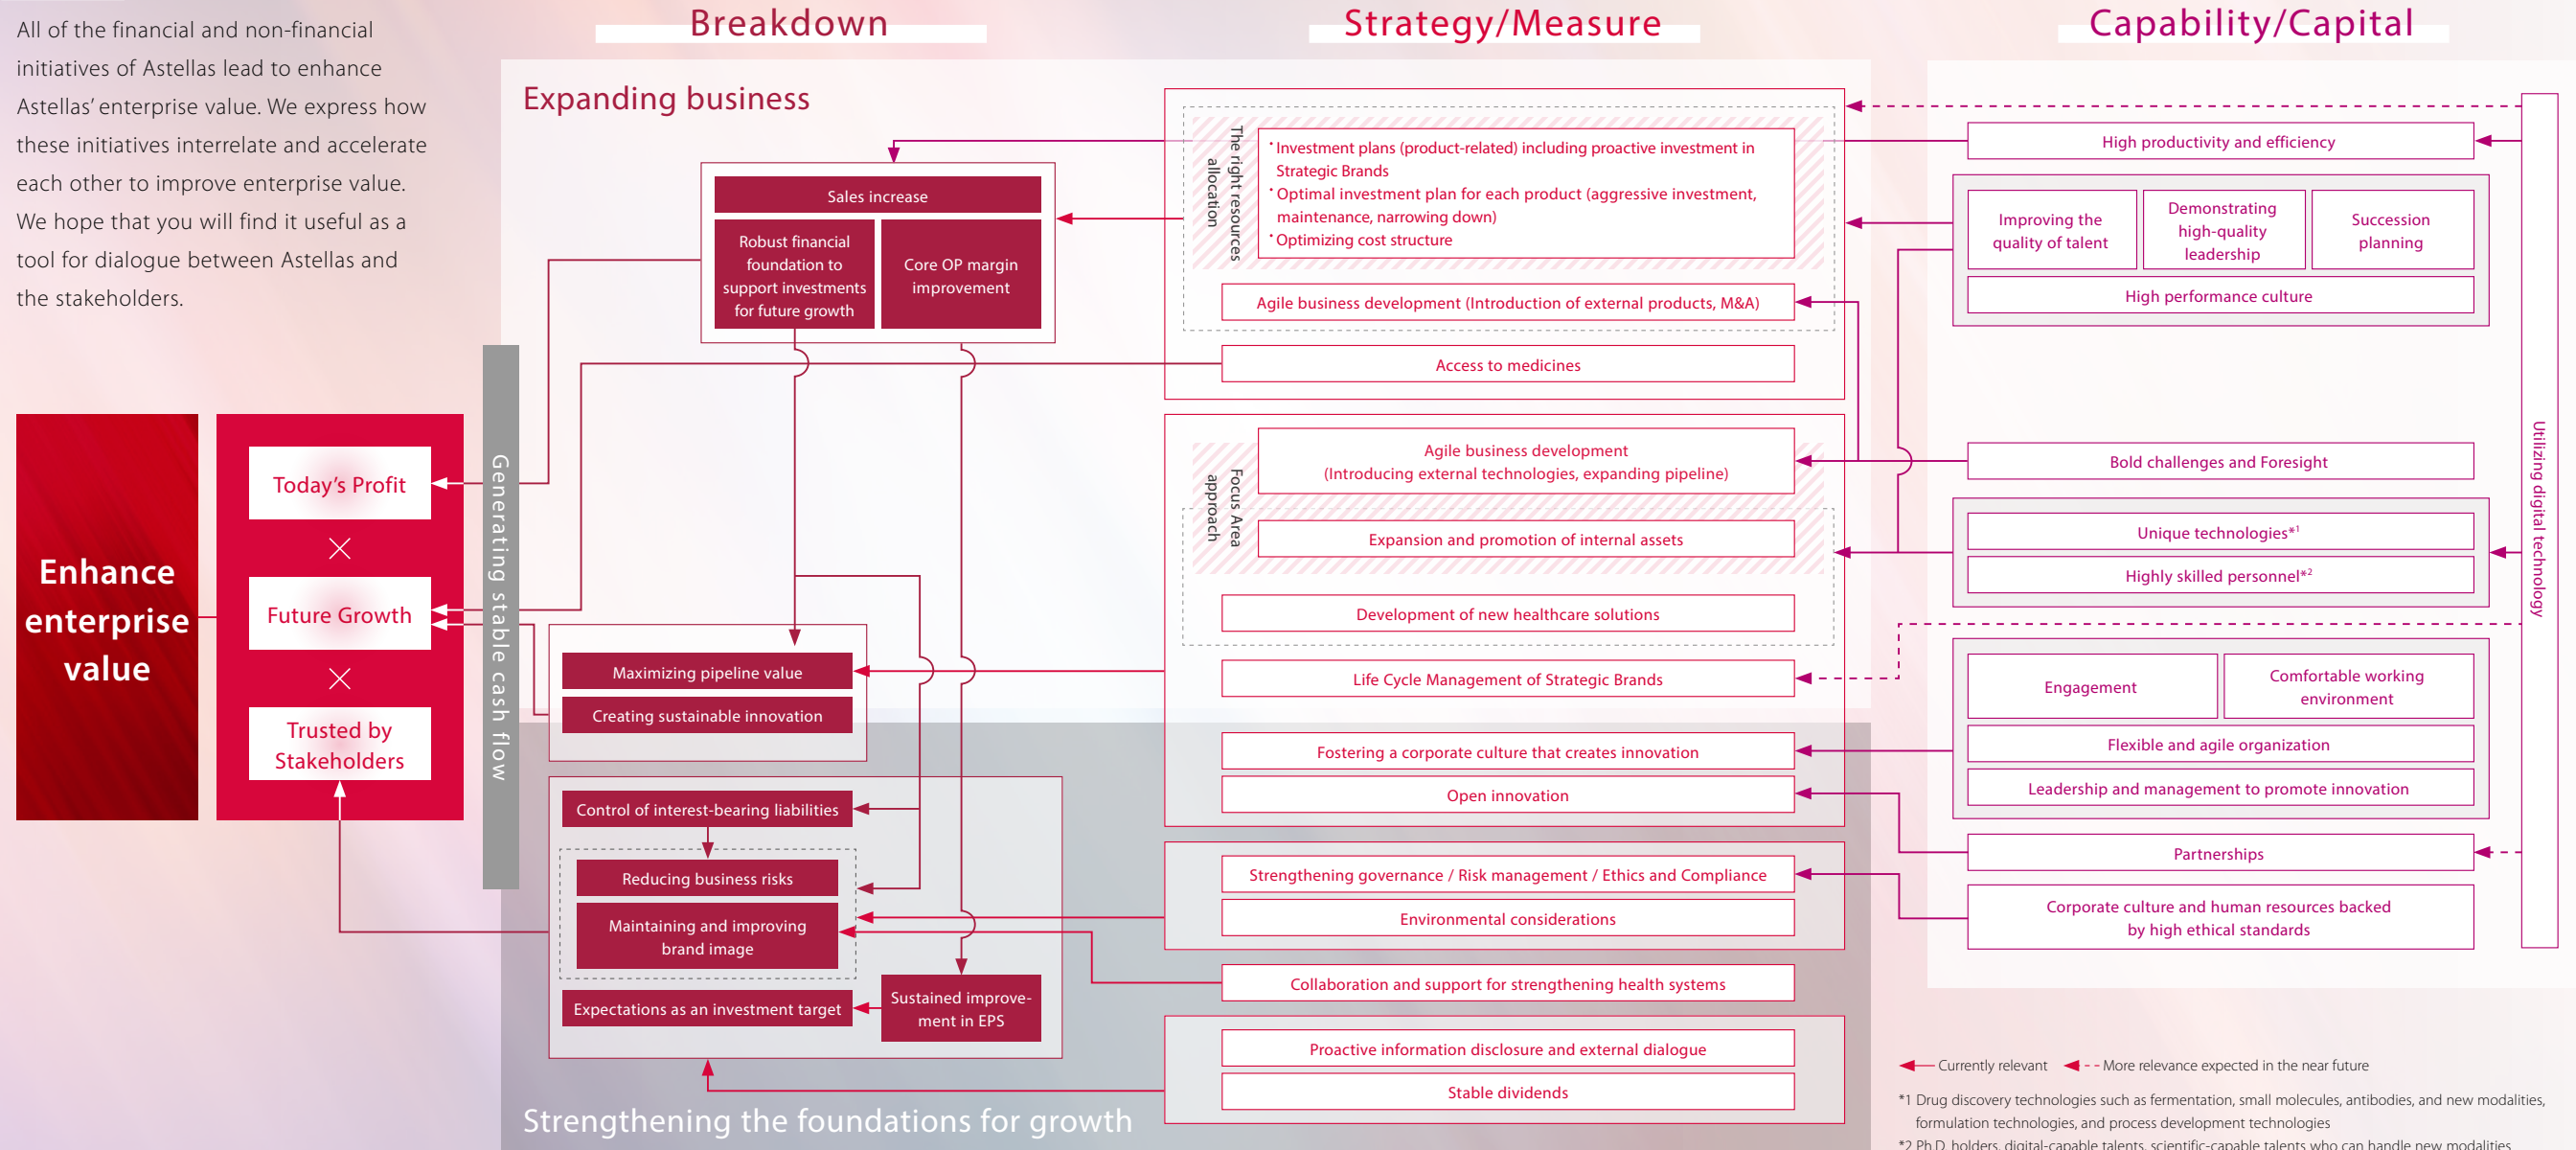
All of the financial and non-financial initiatives of Astellas lead to enhance Astellas' enterprise value. We express how these initiatives interrelate and accelerate each other to improve enterprise value. We hope that you will find it useful as a tool for dialogue between Astellas and the stakeholders.

Breakdown

Strategy/Measure

Capability/Capital

Expanding business

Enhance enterprise value

Today's Profit

Future Growth

Trusted by Stakeholders

Generating stable cash flow

Sales increase

Robust financial foundation to support investments for future growth

Core OP margin improvement

Maximizing pipeline value

Creating sustainable innovation

Control of interest-bearing liabilities

Reducing business risks

Maintaining and improving brand image

Expectations as an investment target

Sustained improvement in EPS

The right resources allocation

Investment plans (product-related) including proactive investment in Strategic Brands

Optimal investment plan for each product (aggressive investment, maintenance, narrowing down)

Optimizing cost structure

Agile business development (Introduction of external products, M&A)

Access to medicines

Focus Area approach

Agile business development (Introducing external technologies, expanding pipeline)

Expansion and promotion of internal assets

Development of new healthcare solutions

Life Cycle Management of Strategic Brands

Fostering a corporate culture that creates innovation

Open innovation

Strengthening governance / Risk management / Ethics and Compliance

Environmental considerations

Collaboration and support for strengthening health systems

Proactive information disclosure and external dialogue

Stable dividends

Strengthening the foundations for growth

High productivity and efficiency

Improving the quality of talent

Demonstrating high-quality leadership

Succession planning

High performance culture

Bold challenges and Foresight

Unique technologies*1

Highly skilled personnel*2

Engagement

Comfortable working environment

Flexible and agile organization

Leadership and management to promote innovation

Partnerships

Corporate culture and human resources backed by high ethical standards

Utilizing digital technology

Currently relevant - - More relevance expected in the near future

*1 Drug discovery technologies such as fermentation, small molecules, antibodies, and new modalities, formulation technologies, and process development technologies

*2 Ph.D. holders, digital-capable talents, scientific-capable talents who can handle new modalities